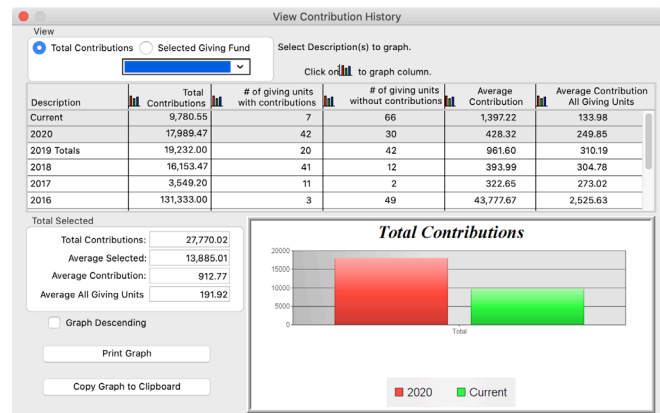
View Contribution History

View

Total Contributions  Selected Giving Fund

Select Description(s) to graph.

Click on to graph column.

| Description | Total Contributions | # of giving units with contributions | # of giving units without contributions | Average Contribution | Average Contribution All Giving Units |
|---|---|---|---|---|---|
| Current | 9,780.55 | 7 | 66 | 1,397.22 | 133.98 |
| 2020 | 17,989.47 | 42 | 30 | 428.32 | 249.85 |
| 2019 Totals | 19,232.00 | 20 | 42 | 961.60 | 310.19 |
| 2018 | 16,153.47 | 41 | 12 | 393.99 | 304.78 |
| 2017 | 3,549.20 | 11 | 2 | 322.65 | 273.02 |
| 2016 | 131,333.00 | 3 | 49 | 43,777.67 | 2,525.63 |

Total Selected

Total Contributions: 27,770.02
Average Selected: 13,885.01
Average Contribution: 912.77
Average All Giving Units 191.92

Graph Descending

Print Graph

Copy Graph to Clipboard

Total Contributions

20000
15000
10000
5000
0

Total

2020  Current